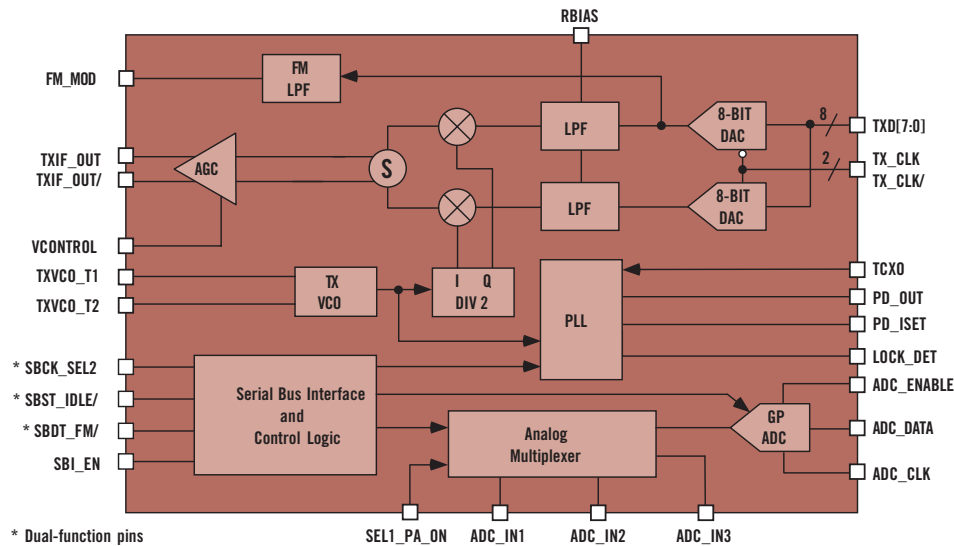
RBIAS

FM_MOD

FM LPF

LPF

8-BIT DAC

8

TXD[7:0]

TXIF_OUT

TXIF_OUT/

AGC

S

2

TX_CLK

TX_CLK/

LPF

8-BIT DAC

VCONTROL

TXVCO_T1

TXVCO_T2

TX VCO

I Q DIV 2

PLL

TCXO

PD_OUT

PD_ISET

LOCK_DET

* SBCK_SEL2

* SBST_IDLE/

* SBDT_FM/

SBI_EN

Serial Bus Interface and Control Logic

Analog Multiplexer

GP ADC

ADC_ENABLE

ADC_DATA

ADC_CLK

* Dual-function pins

SEL1_PA_ON

ADC_IN1

ADC_IN2

ADC_IN3